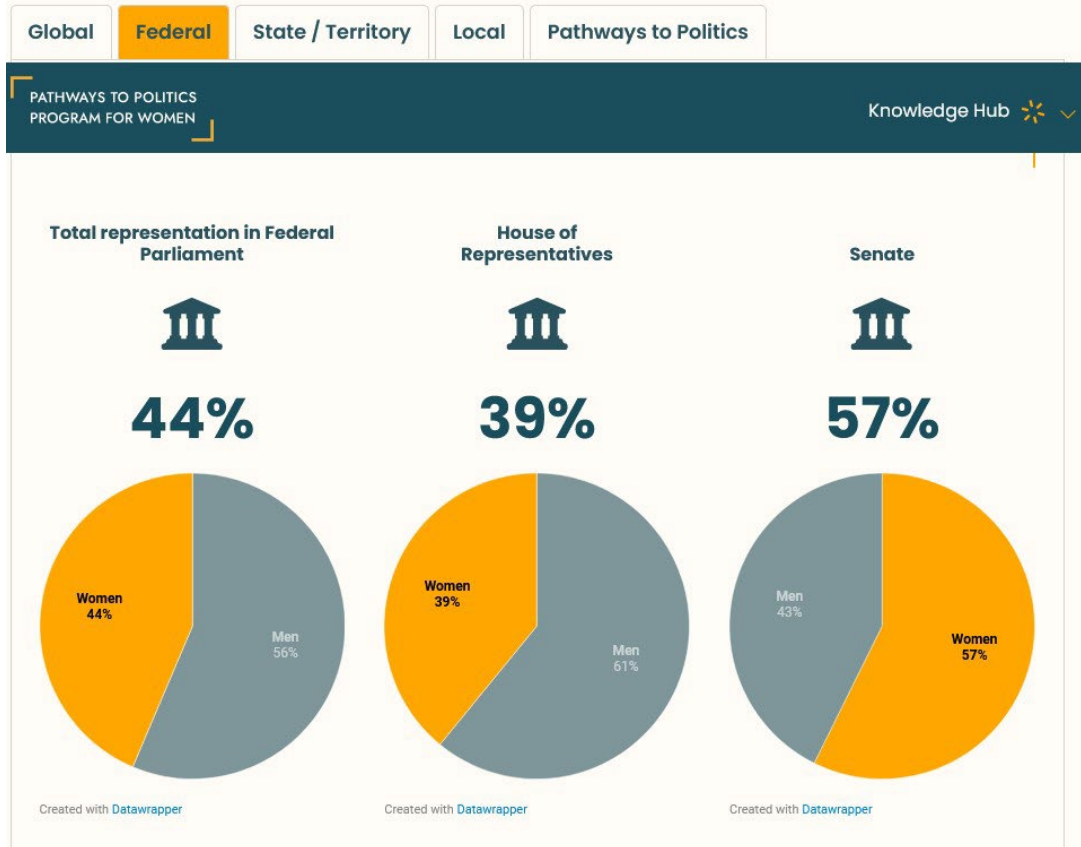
Global | Federal | State / Territory | Local | Pathways to Politics

PATHWAYS TO POLITICS PROGRAM FOR WOMEN

Knowledge Hub

Total representation in Federal Parliament

44%

Women 44%

Men 56%

Created with Datawrapper

House of Representatives

39%

Women 39%

Men 61%

Created with Datawrapper

Senate

57%

Men 43%

Women 57%

Created with Datawrapper